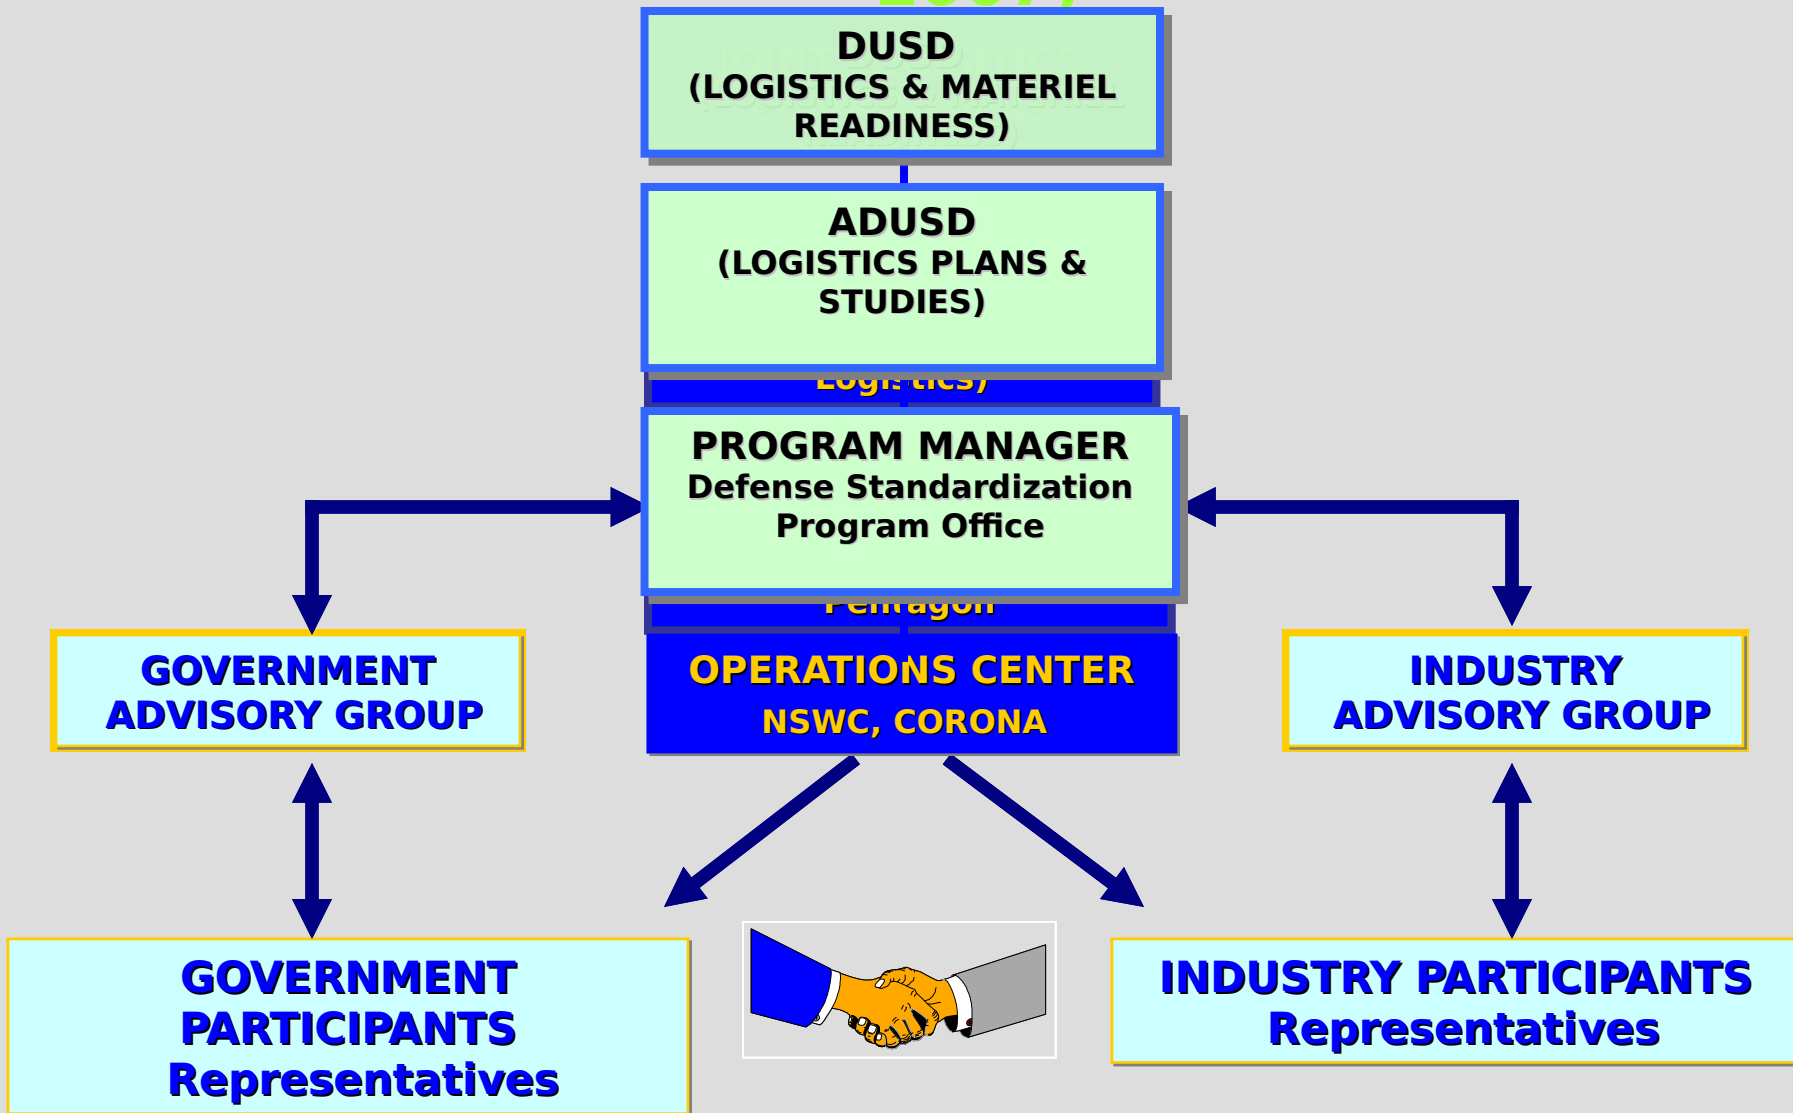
DUSD
(LOGISTICS & MATERIEL READINESS)

ADUSD
(LOGISTICS PLANS & STUDIES)

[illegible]

PROGRAM MANAGER
Defense Standardization Program Office

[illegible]

GOVERNMENT ADVISORY GROUP

OPERATIONS CENTER
NSWC, CORONA

INDUSTRY ADVISORY GROUP

GOVERNMENT PARTICIPANTS Representatives

INDUSTRY PARTICIPANTS Representatives